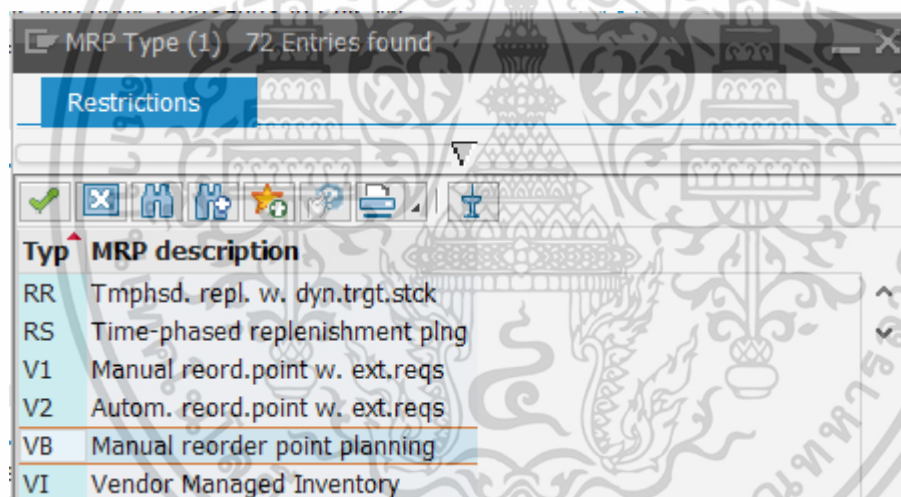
MRP Type (1)   72 Entries found

Restrictions

| Typ | MRP description |
|---|---|
| RR | Tmphsd. repl. w. dyn.trgt.stck |
| RS | Time-phased replenishment plng |
| V1 | Manual reord.point w. ext.reqs |
| V2 | Autom. reord.point w. ext.reqs |
| VB | Manual reorder point planning |
| VI | Vendor Managed Inventory |